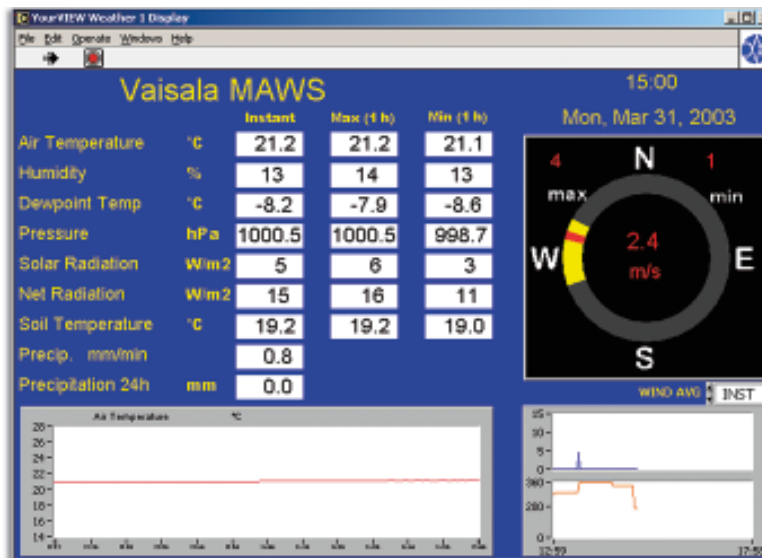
YourVIEW Weather 1 Display

File Edit Operate Windows Help

Vaisala MAWS

15:00

Mon, Mar 31, 2003

| | | Instant | Max (1 h) | Min (1 h) |
|---|---|---|---|---|
| Air Temperature | °C | 21.2 | 21.2 | 21.1 |
| Humidity | % | 13 | 14 | 13 |
| Dewpoint Temp | °C | -8.2 | -7.9 | -8.6 |
| Pressure | hPa | 1000.5 | 1000.5 | 998.7 |
| Solar Radiation | W/m2 | 5 | 6 | 3 |
| Net Radiation | W/m2 | 15 | 16 | 11 |
| Soil Temperature | °C | 19.2 | 19.2 | 19.0 |
| Precip. mm/min | | 0.8 | | |
| Precipitation 24h | mm | 0.0 | | |

4 N 1
max min
W 2.4 m/s E
S

WIND AVG INST

Air Temperature °C

28
26
24
22
20
18
16
14

15
10
5
0
360
280
0

12:59
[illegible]